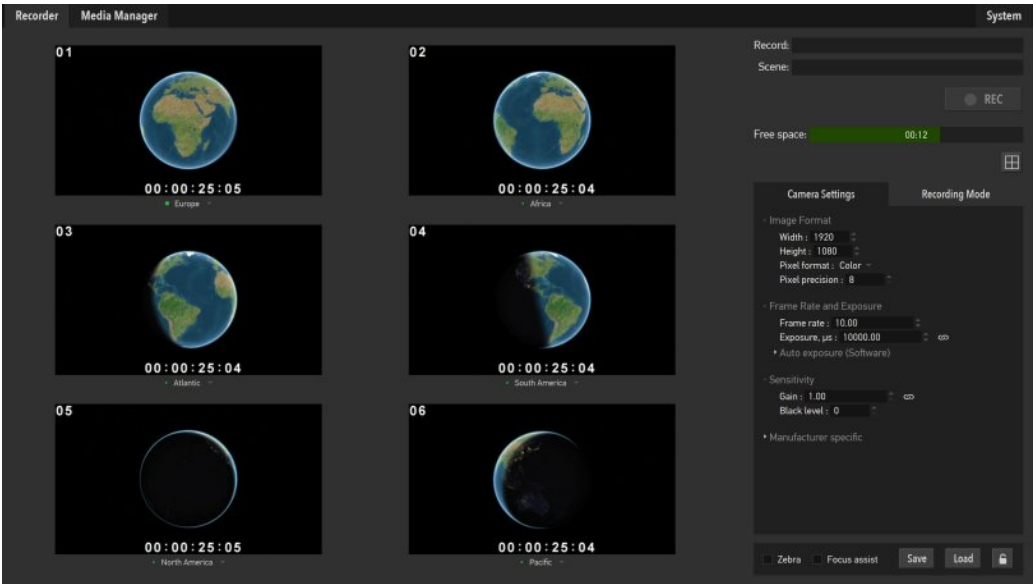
Recorder
Media Manager
System

01
00:00:25:05
Europe

02
00:00:25:04
Africa

03
00:00:25:04
Atlantic

04
00:00:25:04
South America

05
00:00:25:05
North America

06
00:00:25:04
Pacific

Record:
Scene:
REC
Free space: 00:12

Camera Settings
Recording Mode

Image Format
Width: 1920
Height: 1080
Pixel format: Color
Pixel precision: 8

Frame Rate and Exposure
Frame rate: 10.00
Exposure, µs: 10000.00
Auto exposure (Software)

Sensitivity
Gain: 1.00
Black level: 0

Manufacturer specific

Zebra
Focus assist
Save
Load